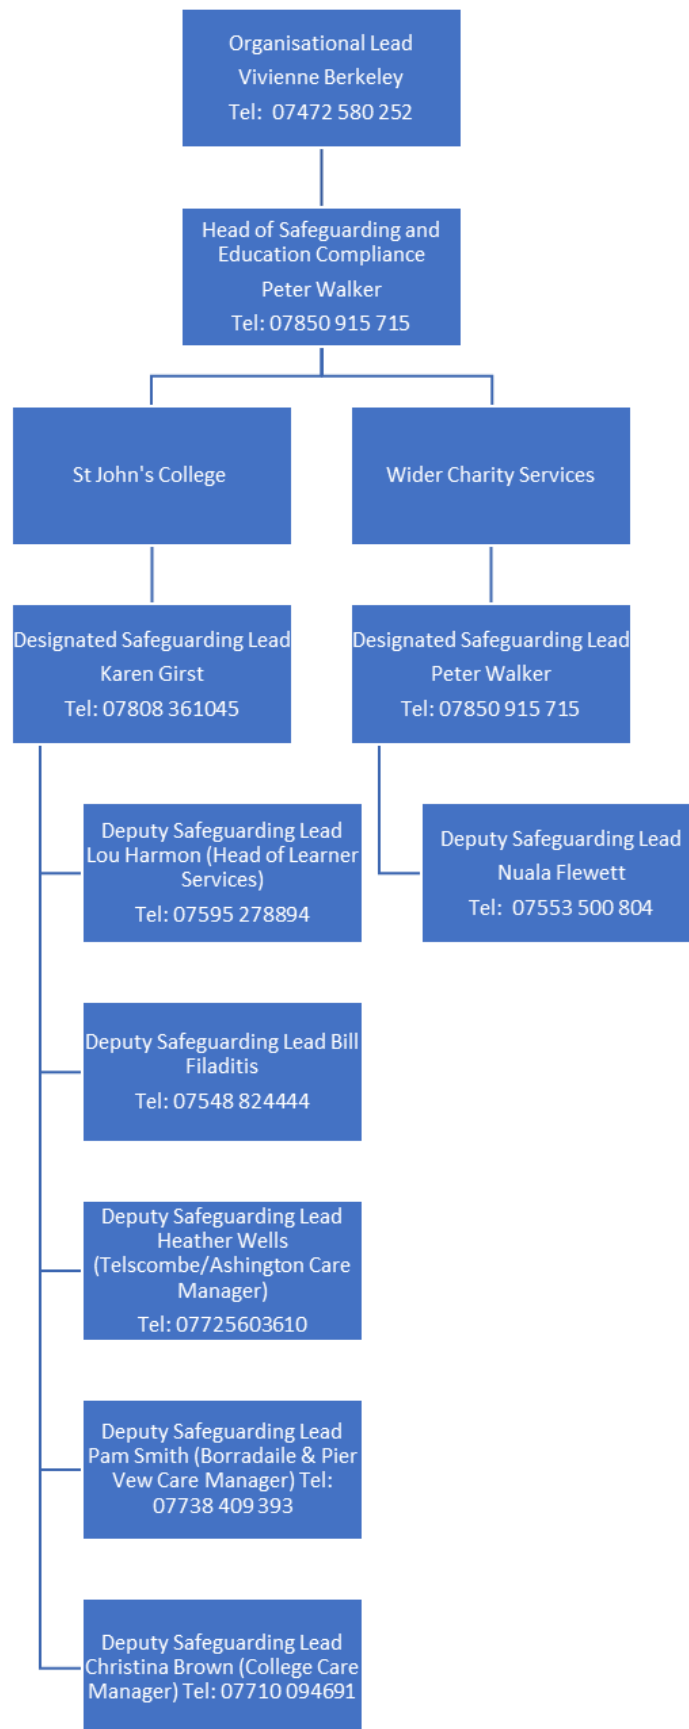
Organisational Lead
Vivienne Berkeley
Tel: 07472 580 252

Head of Safeguarding and Education Compliance
Peter Walker
Tel: 07850 915 715

St John's College

Wider Charity Services

Designated Safeguarding Lead
Karen Girst
Tel: 07808 361045

Designated Safeguarding Lead
Peter Walker
Tel: 07850 915 715

Deputy Safeguarding Lead
Lou Harmon (Head of Learner Services)
Tel: 07595 278894

Deputy Safeguarding Lead
Nuala Flewett
Tel: 07553 500 804

Deputy Safeguarding Lead Bill Filaditis
Tel: 07548 824444

Deputy Safeguarding Lead Heather Wells (Telscombe/Ashington Care Manager)
Tel: 07725603610

Deputy Safeguarding Lead Pam Smith (Borradaile & Pier Vew Care Manager) Tel: 07738 409 393

Deputy Safeguarding Lead Christina Brown (College Care Manager) Tel: 07710 094691